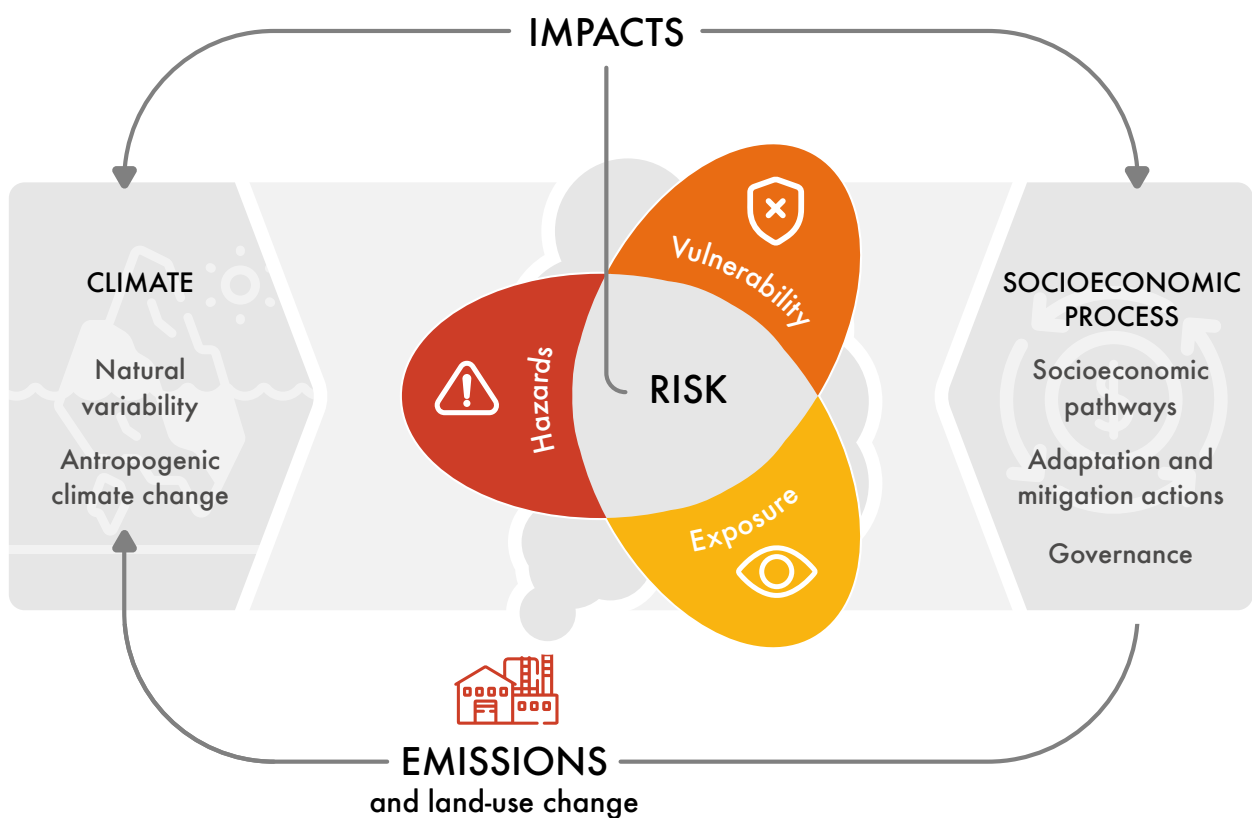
IMPACTS

CLIMATE

Natural variability

Antropogenic climate change

Vulnerability

Hazards

RISK

Exposure

SOCIOECONOMIC PROCESS

Socioeconomic pathways

Adaptation and mitigation actions

Governance

EMISSIONS
and land-use change